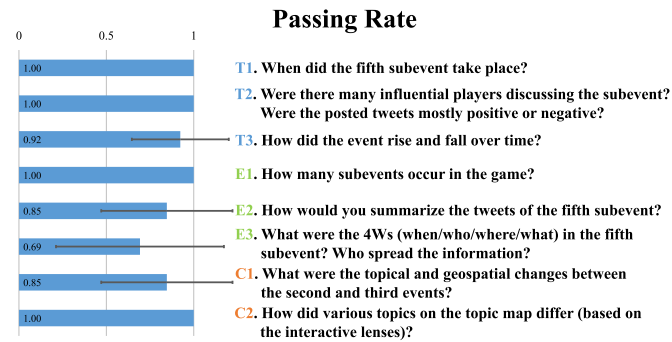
Passing Rate

0 0.5 1

1.00
1.00
0.92
1.00
0.85
0.69
0.85
1.00

T1. When did the fifth subevent take place?

T2. Were there many influential players discussing the subevent? Were the posted tweets mostly positive or negative?

T3. How did the event rise and fall over time?

E1. How many subevents occur in the game?

E2. How would you summarize the tweets of the fifth subevent?

E3. What were the 4Ws (when/who/where/what) in the fifth subevent? Who spread the information?

C1. What were the topical and geospatial changes between the second and third events?

C2. How did various topics on the topic map differ (based on the interactive lenses)?